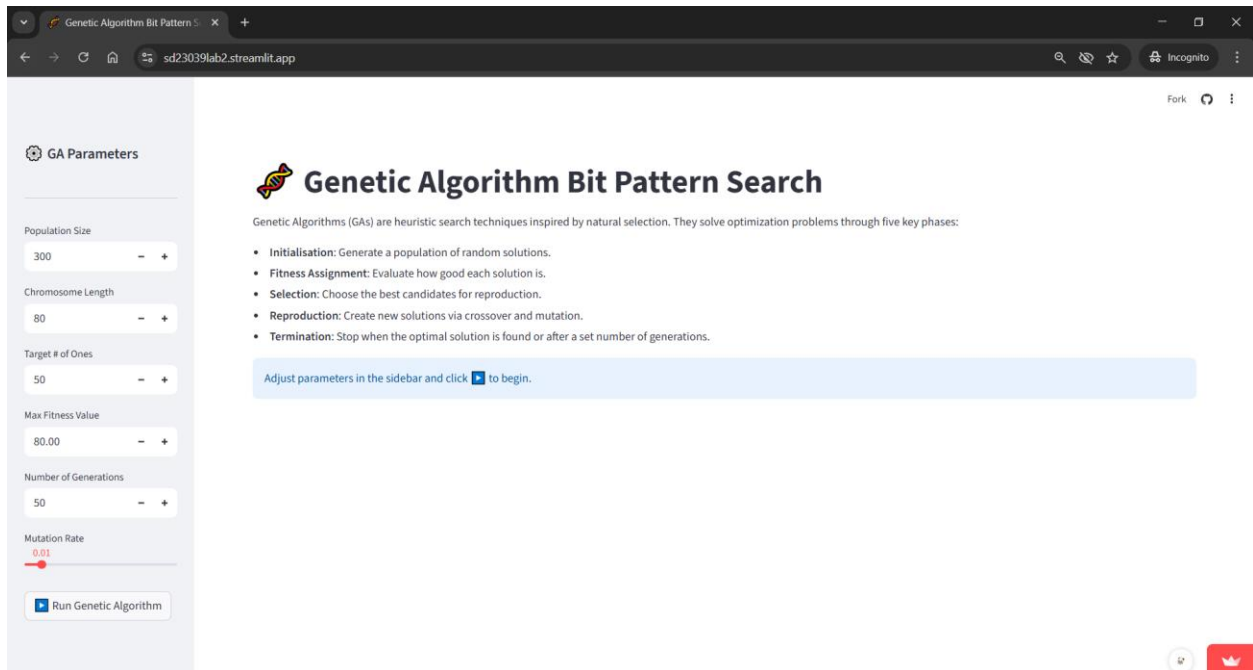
Genetic Algorithm Bit Pattern S ×
+

sd23039lab2.streamlit.app

Incognito

Fork

GA Parameters

Population Size
300 − +

Chromosome Length
80 − +

Target # of Ones
50 − +

Max Fitness Value
80.00 − +

Number of Generations
50 − +

Mutation Rate
0.01

Run Genetic Algorithm

Genetic Algorithm Bit Pattern Search

Genetic Algorithms (GAs) are heuristic search techniques inspired by natural selection. They solve optimization problems through five key phases:

- **Initialisation**: Generate a population of random solutions.
- **Fitness Assignment**: Evaluate how good each solution is.
- **Selection**: Choose the best candidates for reproduction.
- **Reproduction**: Create new solutions via crossover and mutation.
- **Termination**: Stop when the optimal solution is found or after a set number of generations.

Adjust parameters in the sidebar and click to begin.